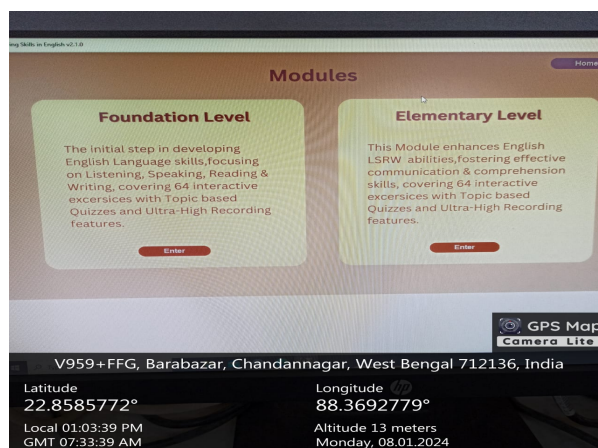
ing Skills in English v2.1.0

Modules

Home

Foundation Level

The initial step in developing English Language skills,focusing on Listening, Speaking, Reading & Writing, covering 64 interactive excersices with Topic based Quizzes and Ultra-High Recording features.

Enter

Elementary Level

This Module enhances English LSRW abilities,fostering effective communication & comprehension skills, covering 64 interactive excersices with Topic based Quizzes and Ultra-High Recording features.

Enter

GPS Map Camera Lite

V959+FFG, Barabazar, Chandannagar, West Bengal 712136, India

Latitude
22.8585772°

Longitude
88.3692779°

Local 01:03:39 PM
GMT 07:33:39 AM

Altitude 13 meters
Monday, 08.01.2024